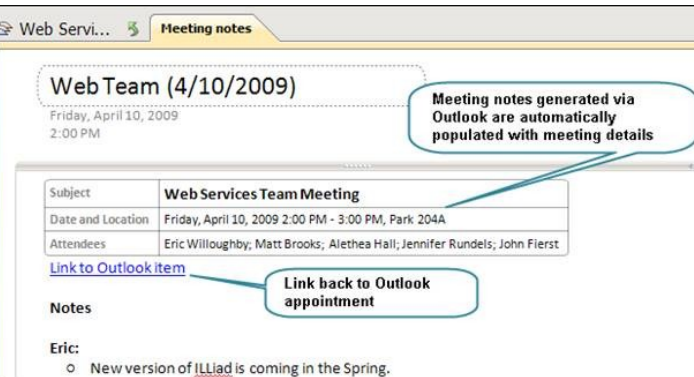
Web Servi... Meeting notes

Web Team (4/10/2009)

Friday, April 10, 2009
2:00 PM

Meeting notes generated via Outlook are automatically populated with meeting details

| Subject | Web Services Team Meeting |
|---|---|
| Date and Location | Friday, April 10, 2009 2:00 PM - 3:00 PM, Park 204A |
| Attendees | Eric Willoughby; Matt Brooks; Alethea Hall; Jennifer Rundels; John Fierst |

Link to Outlook item

Link back to Outlook appointment

Notes

Eric:
○ New version of ILLiad is coming in the Spring.